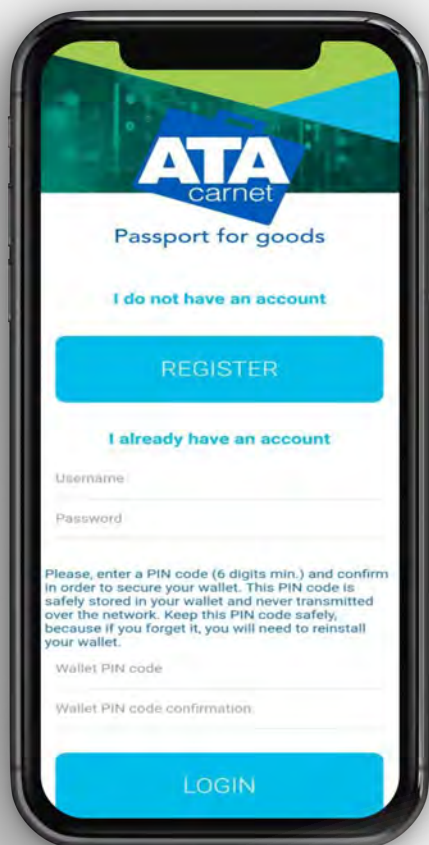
ATA
carnet
Passport for goods

I do not have an account

REGISTER

I already have an account

Username

Password

Please, enter a PIN code (6 digits min.) and confirm in order to secure your wallet. This PIN code is safely stored in your wallet and never transmitted over the network. Keep this PIN code safely, because if you forget it, you will need to reinstall your wallet.

Wallet PIN code

Wallet PIN code confirmation

LOGIN